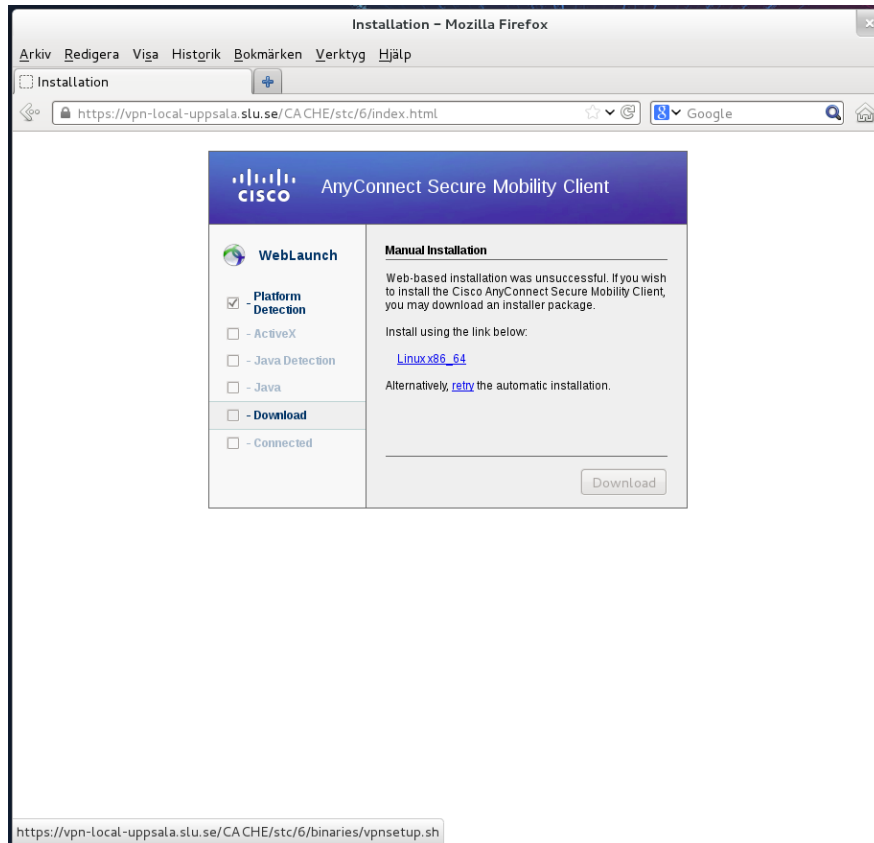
Installation - Mozilla Firefox

Arkiv Redigera Visa Historik Bokmärken Verktyg Hjälp

Installation

https://vpn-local-uppsala.slu.se/CACHE/stc/6/index.html

Google

cisco AnyConnect Secure Mobility Client

WebLaunch

- Platform Detection

- ActiveX

- Java Detection

- Java

- Download

- Connected

Manual Installation

Web-based installation was unsuccessful. If you wish to install the Cisco AnyConnect Secure Mobility Client, you may download an installer package.

Install using the link below:

Linux x86_64

Alternatively, retry the automatic installation.

Download

https://vpn-local-uppsala.slu.se/CACHE/stc/6/binaries/vpnsetup.sh